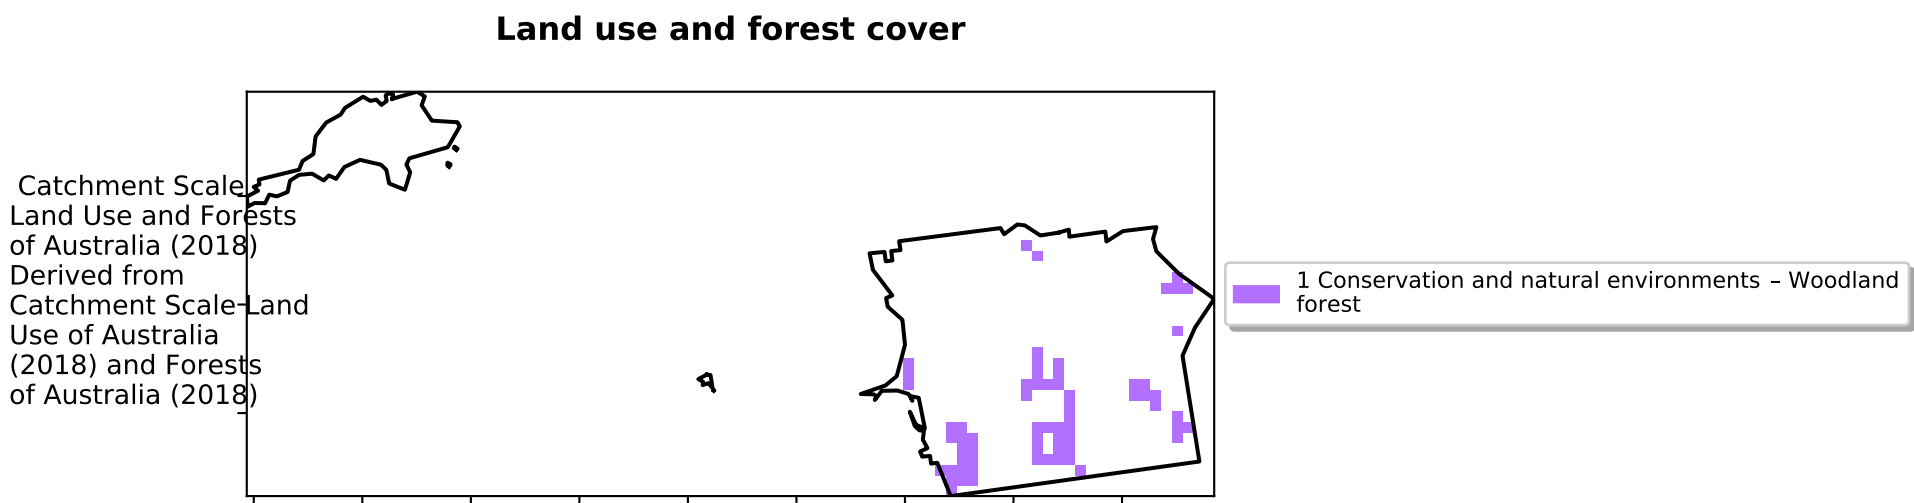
Land use and forest cover

Catchment Scale Land Use and Forests of Australia (2018) Derived from Catchment Scale Land Use of Australia (2018) and Forests of Australia (2018)

1 Conservation and natural environments – Woodland forest